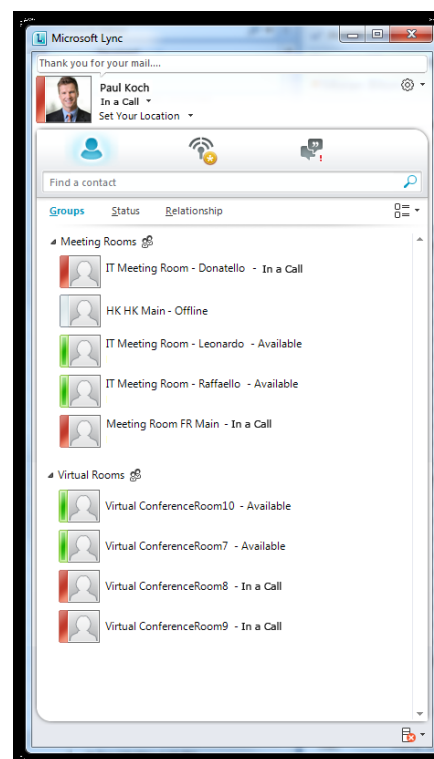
Microsoft Lync

Thank you for your mail....

Paul Koch
In a Call
Set Your Location

Find a contact

Groups Status Relationship

Meeting Rooms

IT Meeting Room - Donatello - In a Call

HK HK Main - Offline

IT Meeting Room - Leonardo - Available

IT Meeting Room - Raffaello - Available

Meeting Room FR Main - In a Call

Virtual Rooms

Virtual ConferenceRoom10 - Available

Virtual ConferenceRoom7 - Available

Virtual ConferenceRoom8 - In a Call

Virtual ConferenceRoom9 - In a Call